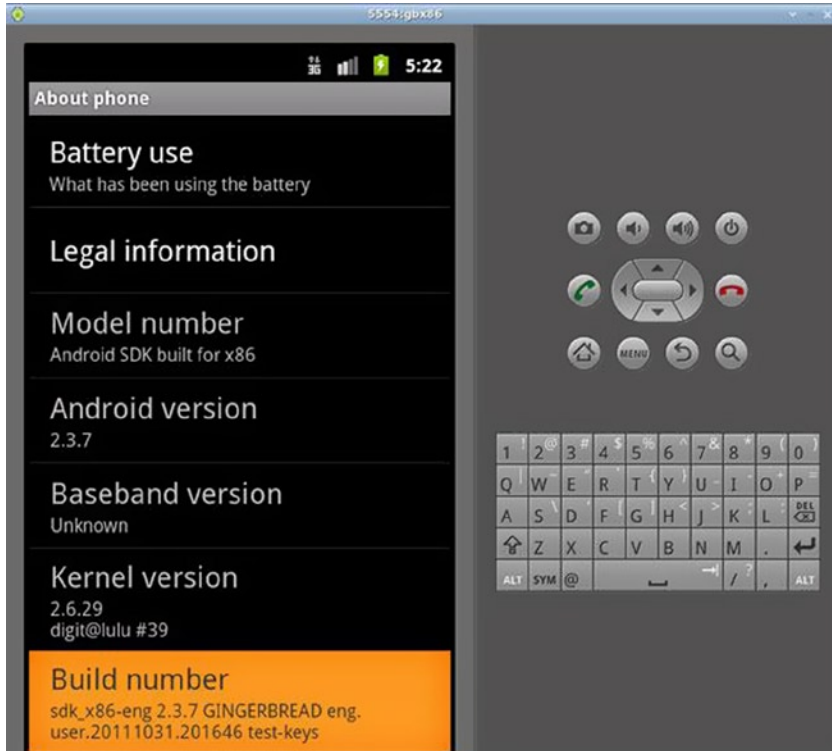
5554:gbx86

5:22

About phone

Battery use
What has been using the battery

Legal information

Model number
Android SDK built for x86

Android version
2.3.7

Baseband version
Unknown

Kernel version
2.6.29
digit@lulu #39

Build number
sdk_x86-eng 2.3.7 GINGERBREAD eng.user.20111031.201646 test-keys

MENU

1 ! 2 @ 3 # 4 $ 5 % 6 ^ 7 & 8 * 9 ( 0 )
Q W E R T Y U I O P
A S D F G H J K L DEL
Z X C V B N M .
ALT SYM @ / , ALT